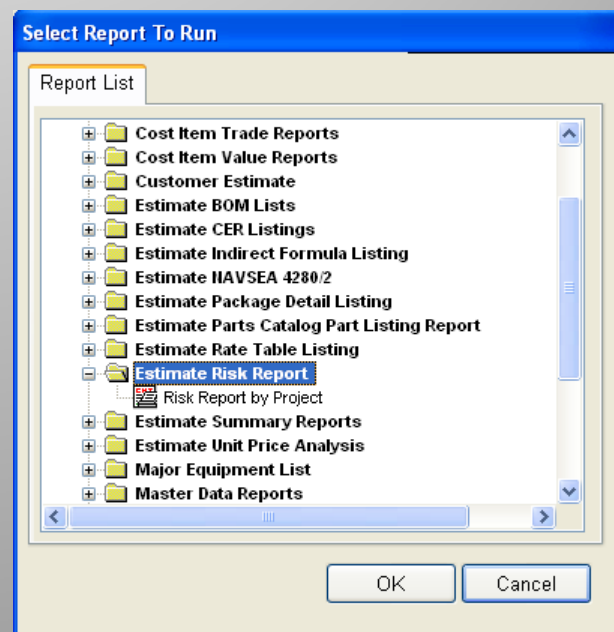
Select Report To Run

Report List

Cost Item Trade Reports
Cost Item Value Reports
Customer Estimate
Estimate BOM Lists
Estimate CER Listings
Estimate Indirect Formula Listing
Estimate NAVSEA 4280/2
Estimate Package Detail Listing
Estimate Parts Catalog Part Listing Report
Estimate Rate Table Listing
Estimate Risk Report
Risk Report by Project
Estimate Summary Reports
Estimate Unit Price Analysis
Major Equipment List
Master Data Reports

OK
Cancel